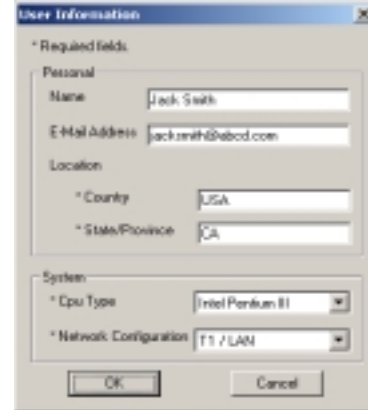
User Information

* Required fields

Personal

Name Jack Smith

E-Mail Address jack.smith@abcd.com

Location

* Country USA

* State/Province CA

System

* Cpu Type Intel Pentium III

* Network Configuration T1 / LAN

OK Cancel